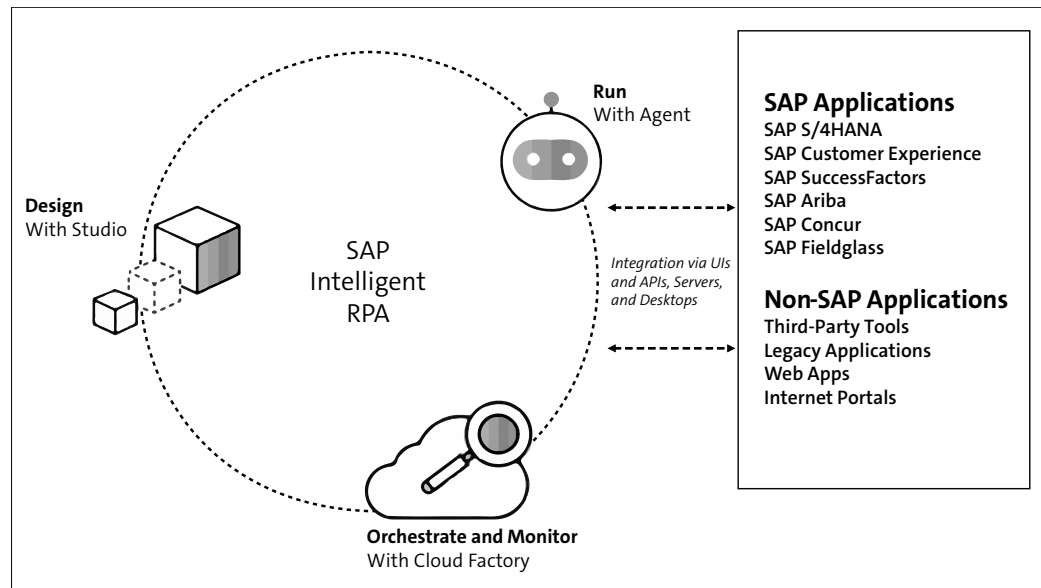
Run
With Agent

Design
With Studio

SAP
Intelligent
RPA

Integration via UIs and APIs, Servers, and Desktops

Orchestrate and Monitor
With Cloud Factory

SAP Applications
SAP S/4HANA
SAP Customer Experience
SAP SuccessFactors
SAP Ariba
SAP Concur
SAP Fieldglass

Non-SAP Applications
Third-Party Tools
Legacy Applications
Web Apps
Internet Portals